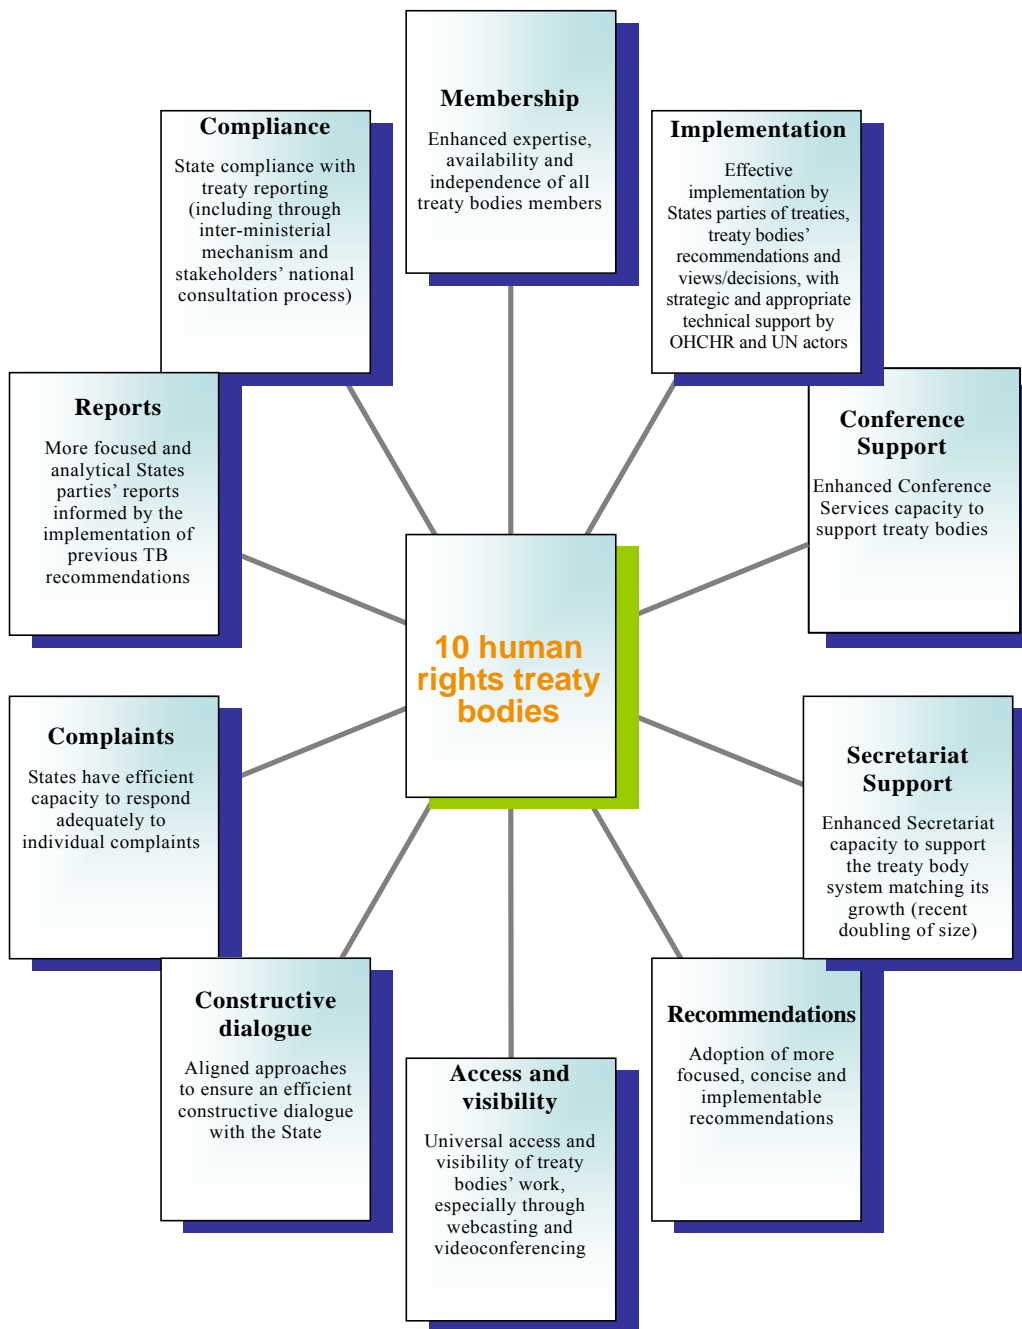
Membership

Enhanced expertise, availability and independence of all treaty bodies members

Compliance

State compliance with treaty reporting (including through inter-ministerial mechanism and stakeholders' national consultation process)

Implementation

Effective implementation by States parties of treaties, treaty bodies' recommendations and views/decisions, with strategic and appropriate technical support by OHCHR and UN actors

Reports

More focused and analytical States parties' reports informed by the implementation of previous TB recommendations

Conference Support

Enhanced Conference Services capacity to support treaty bodies

10 human rights treaty bodies

Complaints

States have efficient capacity to respond adequately to individual complaints

Secretariat Support

Enhanced Secretariat capacity to support the treaty body system matching its growth (recent doubling of size)

Constructive dialogue

Aligned approaches to ensure an efficient constructive dialogue with the State

Recommendations

Adoption of more focused, concise and implementable recommendations

Access and visibility

Universal access and visibility of treaty bodies' work, especially through webcasting and videoconferencing